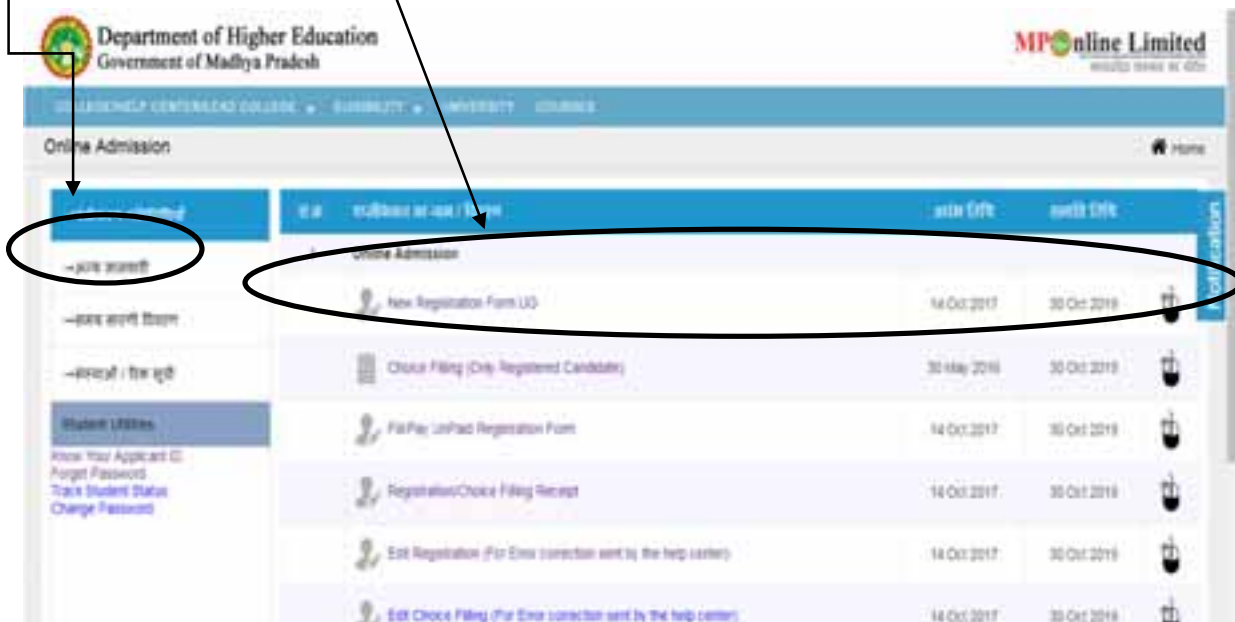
Department of Higher Education
Government of Madhya Pradesh

MPOnline Limited

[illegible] ▾ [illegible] ▾ UNIVERSITY COURSES

Online Admission

Home

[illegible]

→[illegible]

→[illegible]

→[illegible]

Student Utilities

Know Your Applicant ID
Forget Password
Track Student Status
Change Password

| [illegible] | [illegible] | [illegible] | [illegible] | |
|---|---|---|---|---|
| | Online Admission | | | |
| | New Registration Form UG | 14 Oct 2017 | 30 Oct 2019 | |
| | Choice Filling (Only Registered Candidate) | 30 May 2018 | 30 Oct 2019 | |
| | Fill/Pay UnPaid Registration Form | 14 Oct 2017 | 30 Oct 2019 | |
| | Registration/Choice Filling Receipt | 14 Oct 2017 | 30 Oct 2019 | |
| | Edit Registration (For Error correction sent by the help center) | 14 Oct 2017 | 30 Oct 2019 | |
| | Edit Choice Filling (For Error correction sent by the help center) | 14 Oct 2017 | 30 Oct 2019 | |

Notification